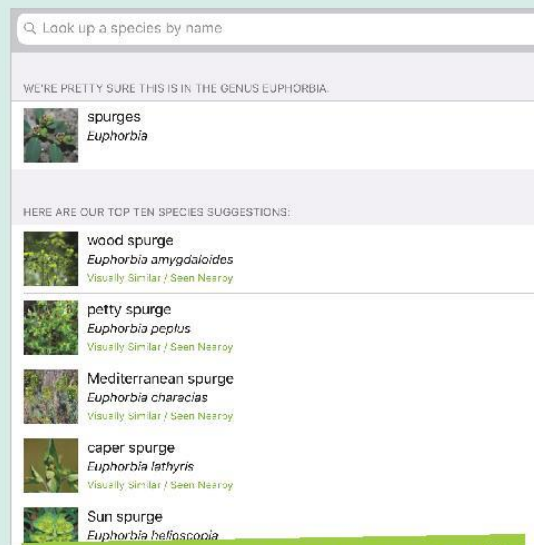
Look up a species by name

WE'RE PRETTY SURE THIS IS IN THE GENUS EUPHORBIA.

spurges
Euphorbia

HERE ARE OUR TOP TEN SPECIES SUGGESTIONS:

wood spurge
Euphorbia amygdaloides
Visually Similar / Seen Nearby

petty spurge
Euphorbia peplus
Visually Similar / Seen Nearby

Mediterranean spurge
Euphorbia characias
Visually Similar / Seen Nearby

caper spurge
Euphorbia lathyris
Visually Similar / Seen Nearby

Sun spurge
Euphorbia helioscopia